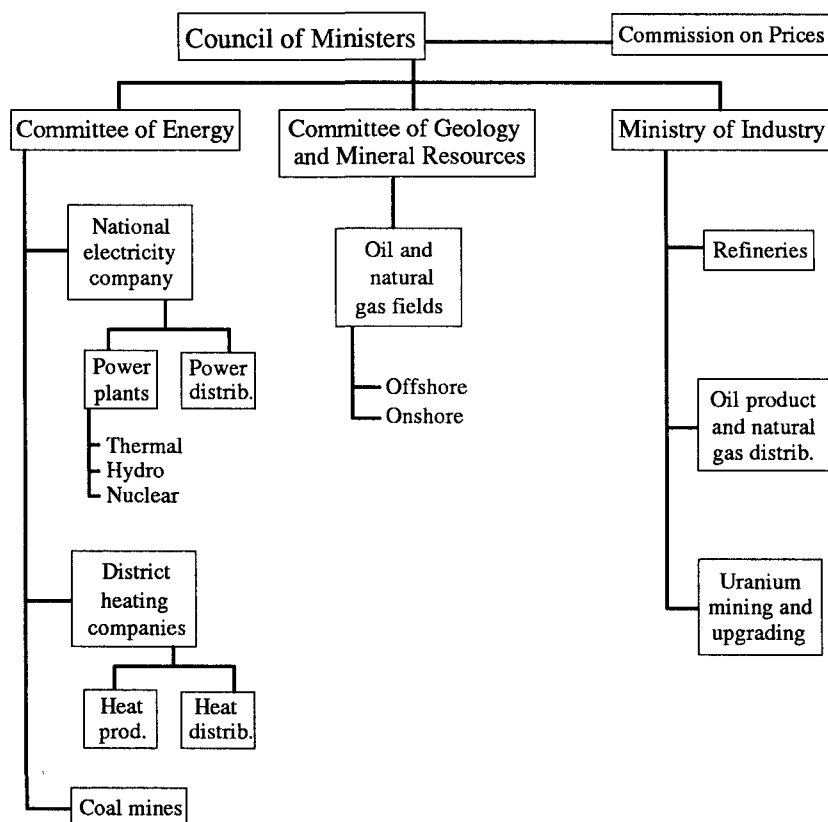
Council of Ministers

Commission on Prices

Committee of Energy

Committee of Geology and Mineral Resources

Ministry of Industry

National electricity company

Power plants

Power distrib.

Thermal
Hydro
Nuclear

District heating companies

Heat prod.

Heat distrib.

Coal mines

Oil and natural gas fields

Offshore
Onshore

Refineries

Oil product and natural gas distrib.

Uranium mining and upgrading